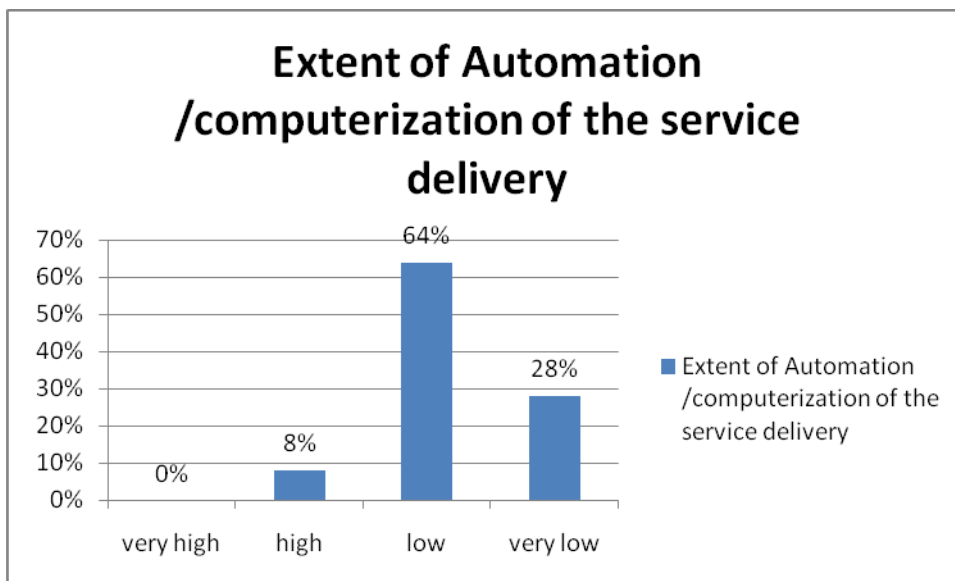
Extent of Automation /computerization of the service delivery

70%
60%
50%
40%
30%
20%
10%
0%

0%
8%
64%
28%

very high
high
low
very low

Extent of Automation /computerization of the service delivery